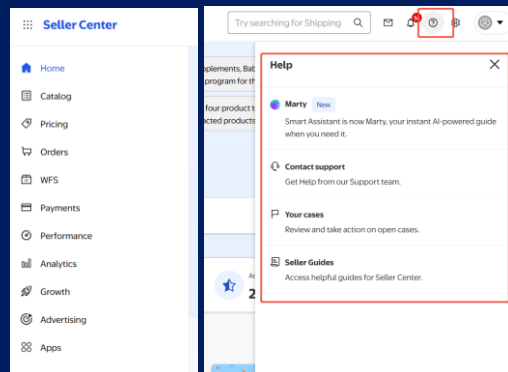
Seller Center

Home
Catalog
Pricing
Orders
WFS
Payments
Performance
Analytics
Growth
Advertising
Apps

Try searching for Shipping

plements, Bab
program for th

four product t
cted products

2

Help

Marty New
Smart Assistant is now Marty, your instant AI-powered guide when you need it.

Contact support
Get Help from our Support team.

Your cases
Review and take action on open cases.

Seller Guides
Access helpful guides for Seller Center.